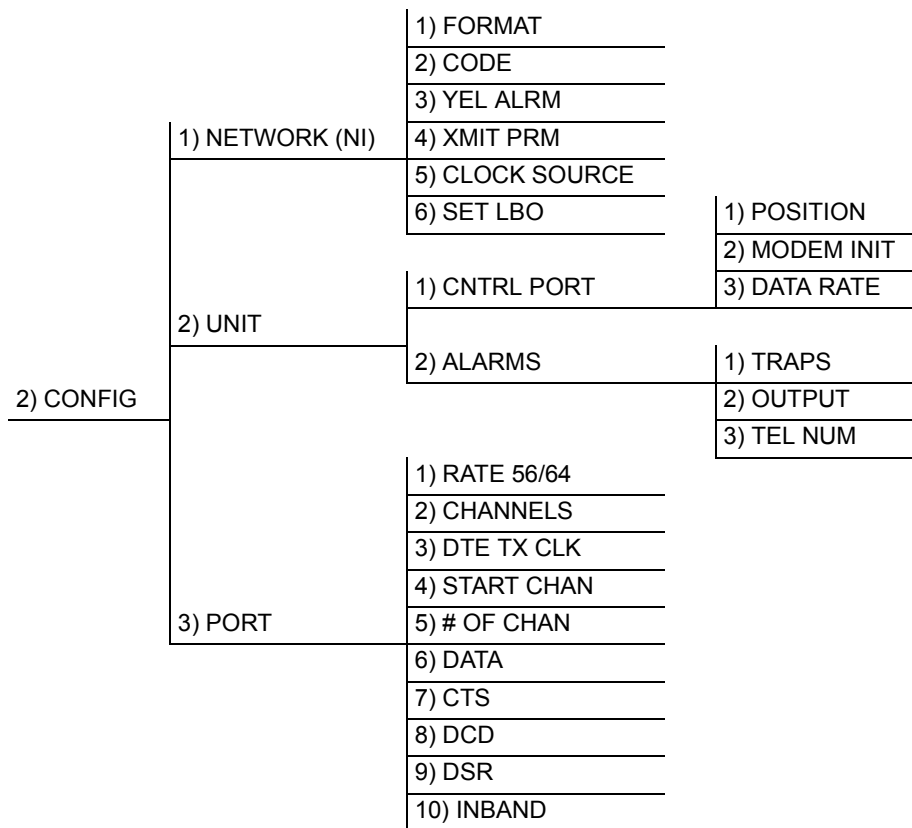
2) CONFIG

1) NETWORK (NI)

1) FORMAT
2) CODE
3) YEL ALRM
4) XMIT PRM
5) CLOCK SOURCE
6) SET LBO

2) UNIT

1) CNTRL PORT

1) POSITION
2) MODEM INIT
3) DATA RATE

2) ALARMS

1) TRAPS
2) OUTPUT
3) TEL NUM

3) PORT

1) RATE 56/64
2) CHANNELS
3) DTE TX CLK
4) START CHAN
5) # OF CHAN
6) DATA
7) CTS
8) DCD
9) DSR
10) INBAND